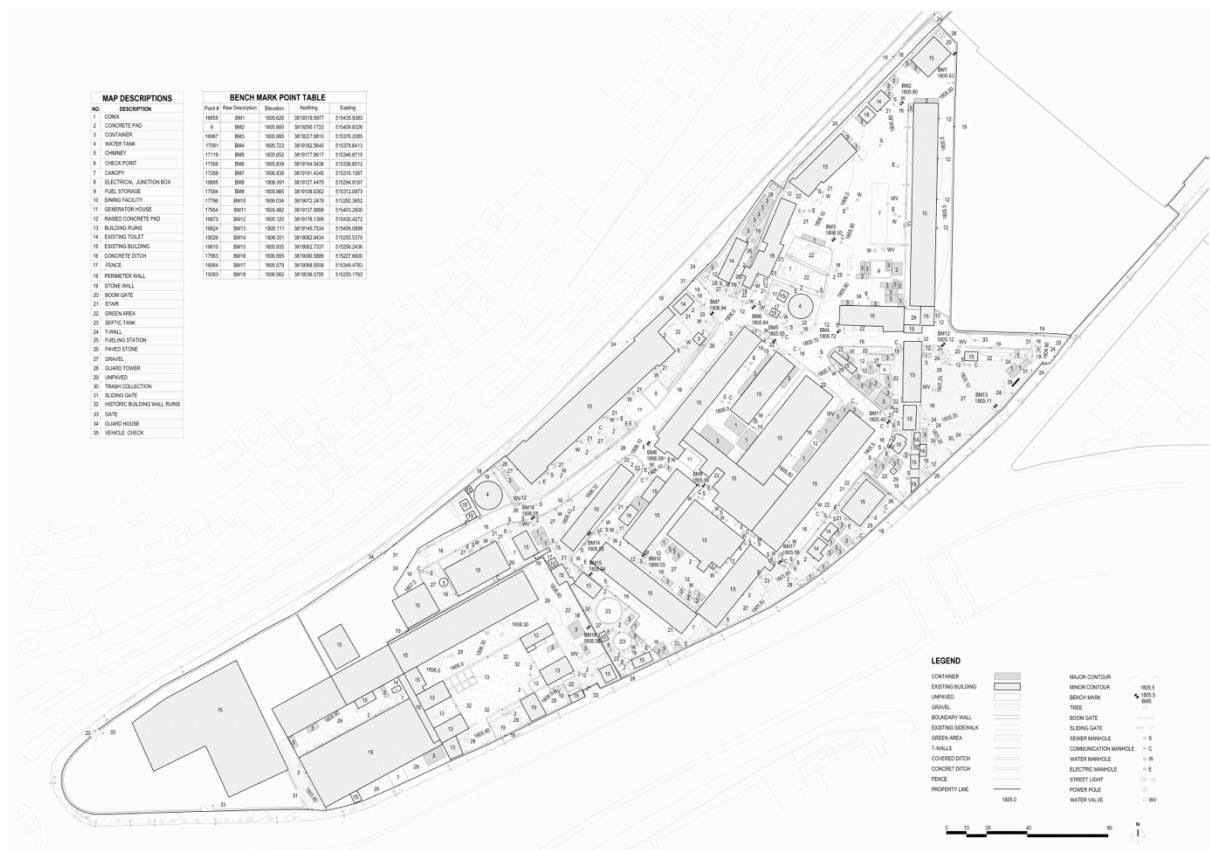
MAP DESCRIPTIONS

| NO. | DESCRIPTION |
|---|---|
| 1 | CONIX |
| 2 | CONCRETE PAD |
| 3 | CONTAINER |
| 4 | WATER TANK |
| 5 | CHIMNEY |
| 6 | CHECK POINT |
| 7 | CANOPY |
| 8 | ELECTRICAL JUNCTION BOX |
| 9 | FUEL STORAGE |
| 10 | DINING FACILITY |
| 11 | GENERATOR HOUSE |
| 12 | RAISED CONCRETE PAD |
| 13 | BUILDING RUINS |
| 14 | EXISTING TOILET |
| 15 | EXISTING BUILDING |
| 16 | CONCRETE DITCH |
| 17 | FENCE |
| 18 | PERIMETER WALL |
| 19 | STONE WALL |
| 20 | BOOM GATE |
| 21 | STAIR |
| 22 | GREEN AREA |
| 23 | SEPTIC TANK |
| 24 | T-WALL |
| 25 | FUELING STATION |
| 26 | PAVED STONE |
| 27 | GRAVEL |
| 28 | GUARD TOWER |
| 29 | UNPAVED |
| 30 | TRASH COLLECTION |
| 31 | SLIDING GATE |
| 32 | HISTORIC BUILDING WALL RUINS |
| 33 | GATE |
| 34 | GUARD HOUSE |
| 35 | VEHICLE CHECK |

BENCH MARK POINT TABLE

| Point # | Raw Description | Elevation | Northing | Easting |
|---|---|---|---|---|
| 16655 | BM1 | 1805.626 | 3819019.5977 | 515435.9353 |
| 9 | BM2 | 1805.800 | 3819050.1722 | 515409.8326 |
| 16867 | BM3 | 1805.995 | 3819227.8810 | 515376.2085 |
| 17091 | BM4 | 1805.723 | 3819162.5640 | 515376.6413 |
| 17119 | BM5 | 1805.652 | 3819177.8617 | 515346.8715 |
| 17356 | BM6 | 1805.639 | 3819194.5436 | 515336.6012 |
| 17288 | BM7 | 1806.938 | 3819101.4345 | 515316.1667 |
| 18665 | BM8 | 1806.091 | 3819127.4479 | 515284.8167 |
| 17584 | BM9 | 1805.985 | 3819106.6362 | 515312.0973 |
| 17786 | BM10 | 1806.034 | 3819072.2479 | 515282.3952 |
| 17954 | BM11 | 1805.482 | 3819137.8868 | 515403.2600 |
| 16873 | BM12 | 1805.120 | 3819176.1389 | 515430.4272 |
| 18624 | BM13 | 1805.111 | 3819145.7534 | 515456.0898 |
| 18526 | BM14 | 1806.051 | 3819082.8434 | 515255.5370 |
| 18610 | BM15 | 1805.935 | 3819062.7337 | 515256.2436 |
| 17583 | BM16 | 1806.555 | 3819056.5886 | 515227.6600 |
| 18064 | BM17 | 1805.579 | 3819068.5938 | 515349.4783 |
| 19393 | BM18 | 1806.962 | 3819036.5785 | 515255.1763 |

LEGEND
CONTAINER
EXISTING BUILDING
UNPAVED
GRAVEL
BOUNDARY WALL
EXISTING SIDEWALK
GREEN AREA
T-WALLS
COVERED DITCH
CONCRET DITCH
FENCE
PROPERTY LINE
MAJOR CONTOUR 1805.0
MINOR CONTOUR 1805.5
BENCH MARK 1805.5 BM5
TREE
BOOM GATE
SLIDING GATE
SEWER MANHOLE S
COMMUNICATION MANHOLE C
WATER MANHOLE W
ELECTRIC MANHOLE E
STREET LIGHT
POWER POLE
WATER VALVE WV

0 10 20 40 80
N

BM1 1805.63
BM2 1805.80
BM3 1806.00
BM4 1805.72
BM5 1805.65
BM6 1805.64
BM7 1806.94
BM8 1806.09
BM9 1805.99
BM10 1806.03
BM11 1805.48
BM12 1805.12
BM13 1805.11
BM14 1806.05
BM15 1805.94
BM16 1806.56
BM17 1805.58
BM18 1806.96
1806.30